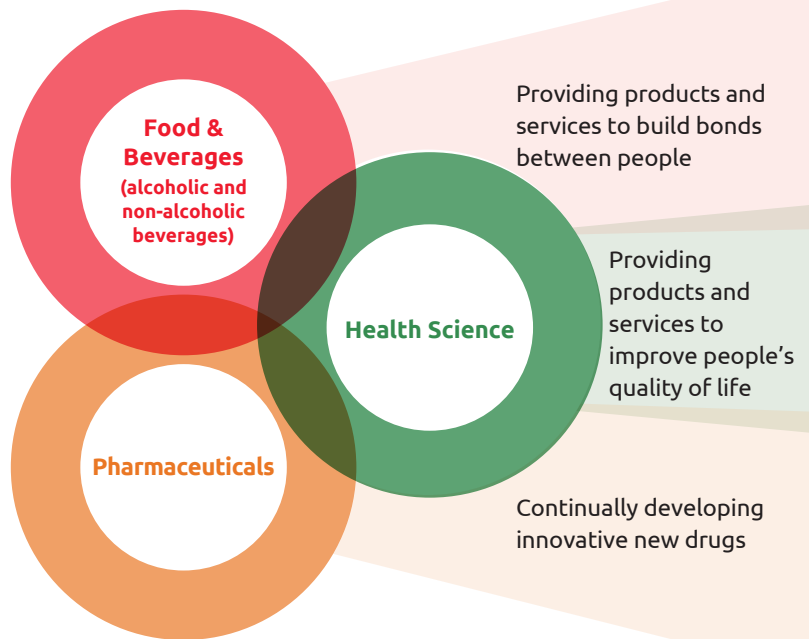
Food & Beverages (alcoholic and non-alcoholic beverages)

Providing products and services to build bonds between people

Health Science

Providing products and services to improve people’s quality of life

Pharmaceuticals

Continually developing innovative new drugs